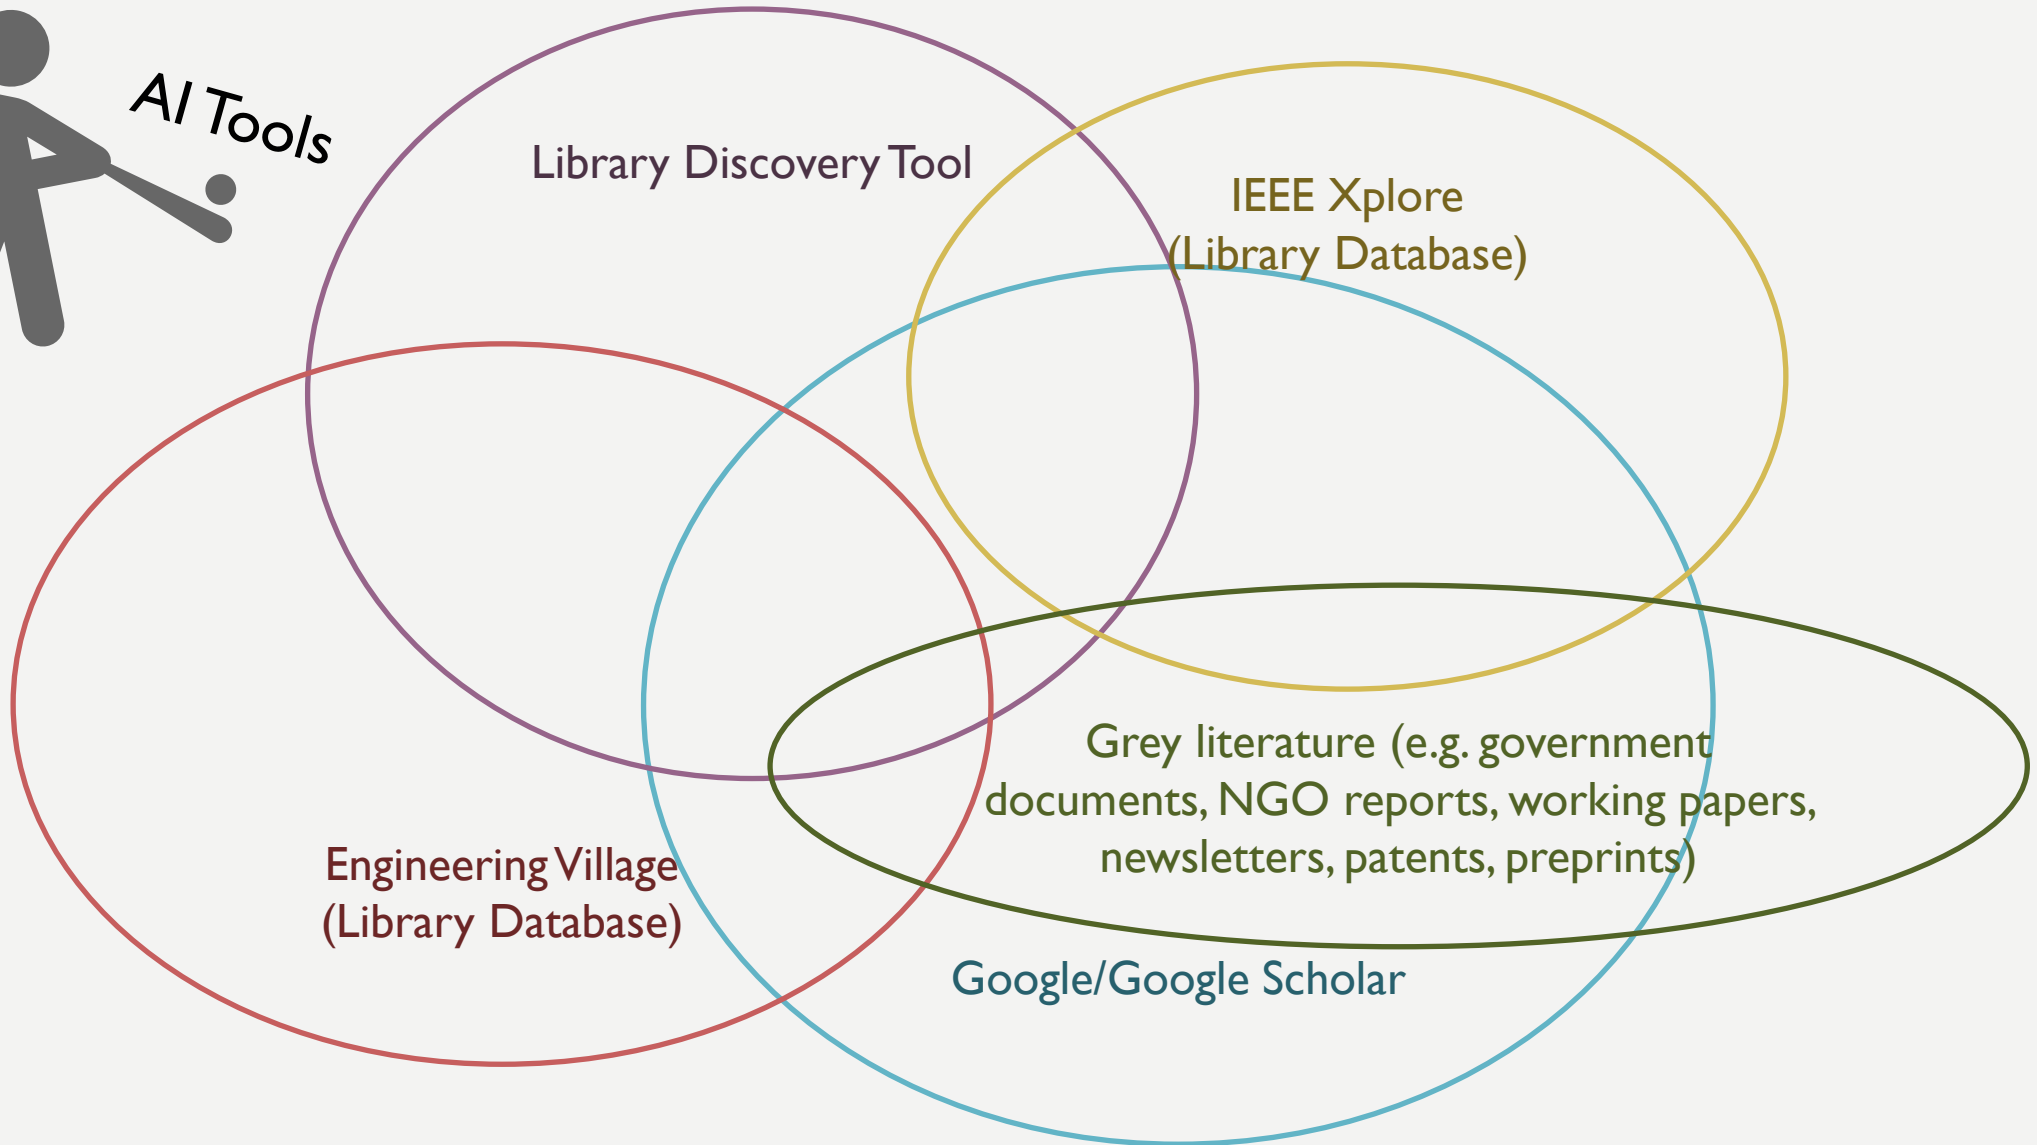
AI Tools

Library Discovery Tool

IEEE Xplore
(Library Database)

Grey literature (e.g. government documents, NGO reports, working papers, newsletters, patents, preprints)

Engineering Village
(Library Database)

Google/Google Scholar